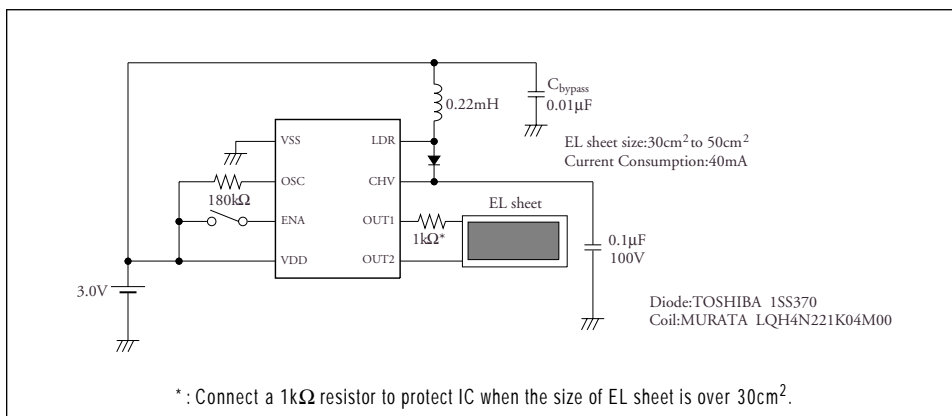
$C_{bypass}$
0.01μF

0.22mH

VSS
LDR
OSC
CHV
ENA
OUT1
VDD
OUT2

180kΩ

1kΩ*

EL sheet

EL sheet size:30cm$^2$ to 50cm$^2$
Current Consumption:40mA

0.1μF
100V

3.0V

Diode:TOSHIBA 1SS370
Coil:MURATA LQH4N221K04M00

* : Connect a 1kΩ resistor to protect IC when the size of EL sheet is over 30cm$^2$.